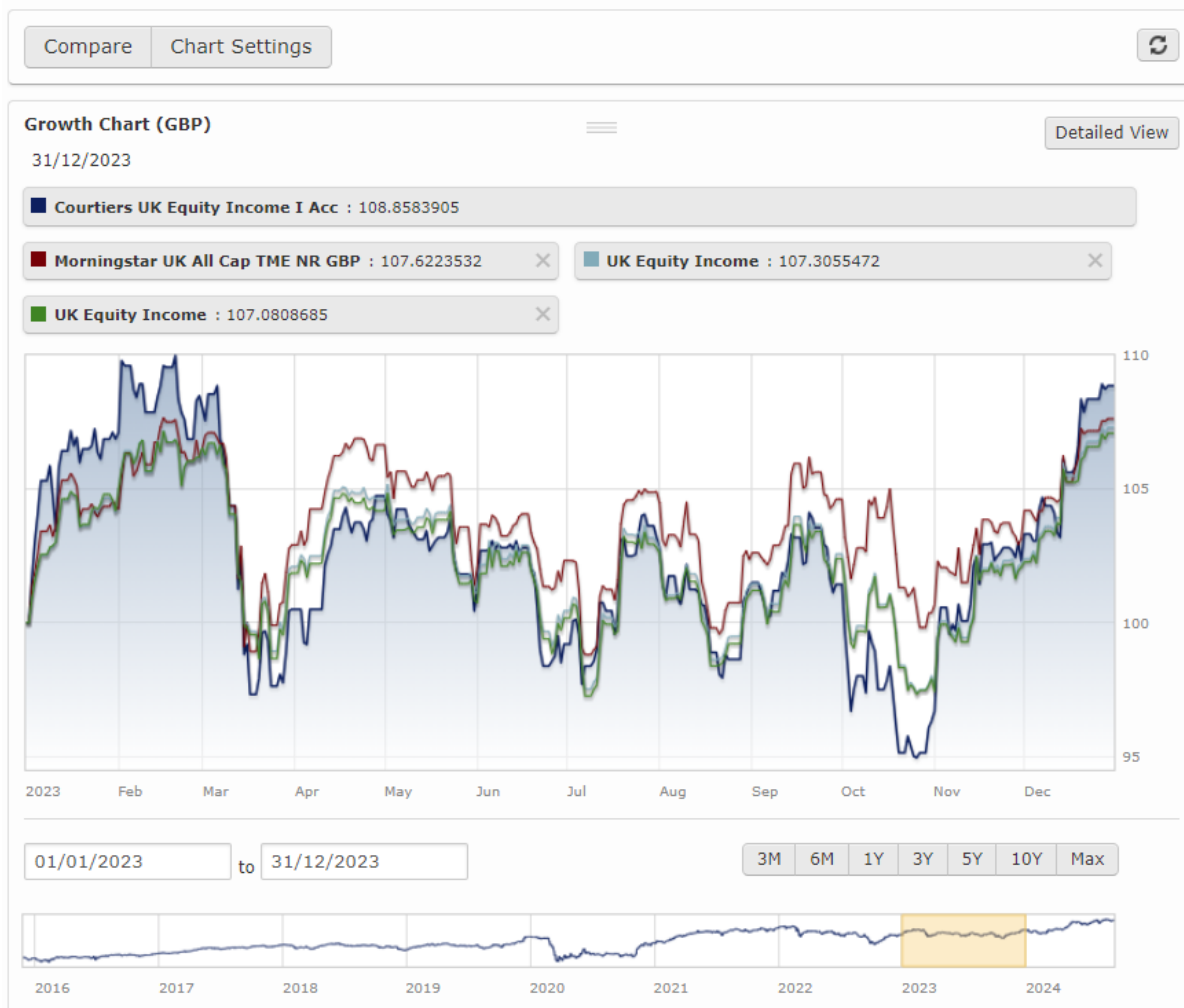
Compare | Chart Settings

Growth Chart (GBP)

31/12/2023

Detailed View

Courtiers UK Equity Income I Acc : 108.8583905

Morningstar UK All Cap TME NR GBP : 107.6223532

UK Equity Income : 107.3055472

UK Equity Income : 107.0808685

110
105
100
95

2023 Feb Mar Apr May Jun Jul Aug Sep Oct Nov Dec

01/01/2023 to 31/12/2023

3M 6M 1Y 3Y 5Y 10Y Max

2016 2017 2018 2019 2020 2021 2022 2023 2024